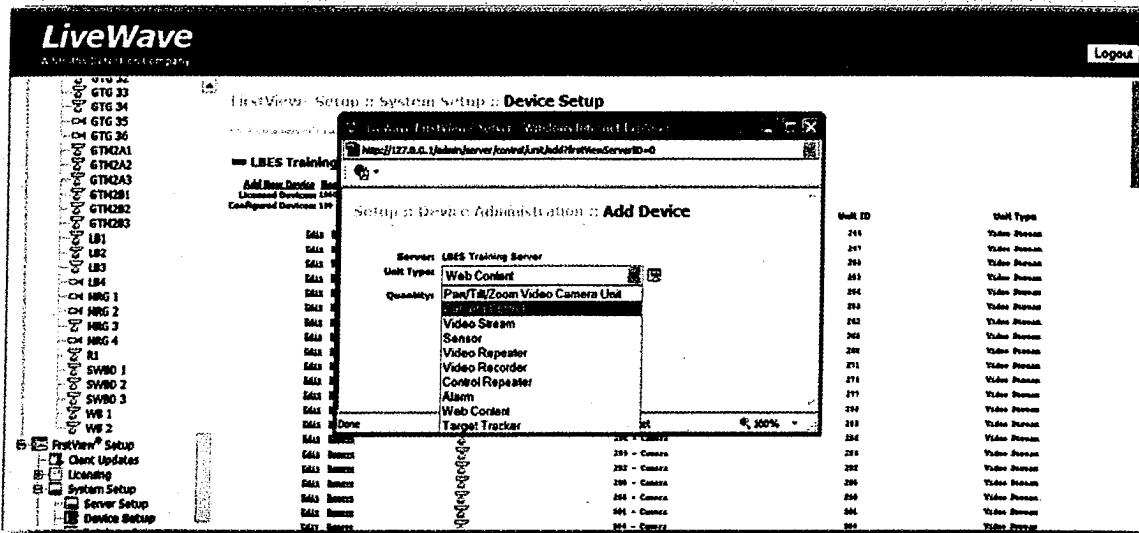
LiveWave

Logout

GTG 33
GTG 34
GTG 35
GTG 36
GTM2A1
GTM2A2
GTM2A3
GTM2B1
GTM2B2
GTM2B3
LB1
LB2
LB3
LB4
MRG 1
MRG 2
MRG 3
MRG 4
R1
SWBD 1
SWBD 2
SWBD 3
WB 1
WB 2
FirstView® Setup
Client Updates
Licensing
System Setup
Server Setup
Device Setup

FirstView Setup :: System Setup :: Device Setup

LBES Training

Add New Device
Licensed Devices:
Configured Devices:

Unit ID
Unit Type

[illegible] Internet Explorer

http://127.0.0.1/admin/server/control/unit/add?firstViewServerID=0

Setup :: Device Administration :: Add Device

Server: LBES Training Server
Unit Type: Web Content
Quantity:

Pan/Tilt/Zoom Video Camera Unit
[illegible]
Video Stream
Sensor
Video Repeater
Video Recorder
Control Repeater
Alarm
Web Content
Target Tracker

Done
100%

Video Stream